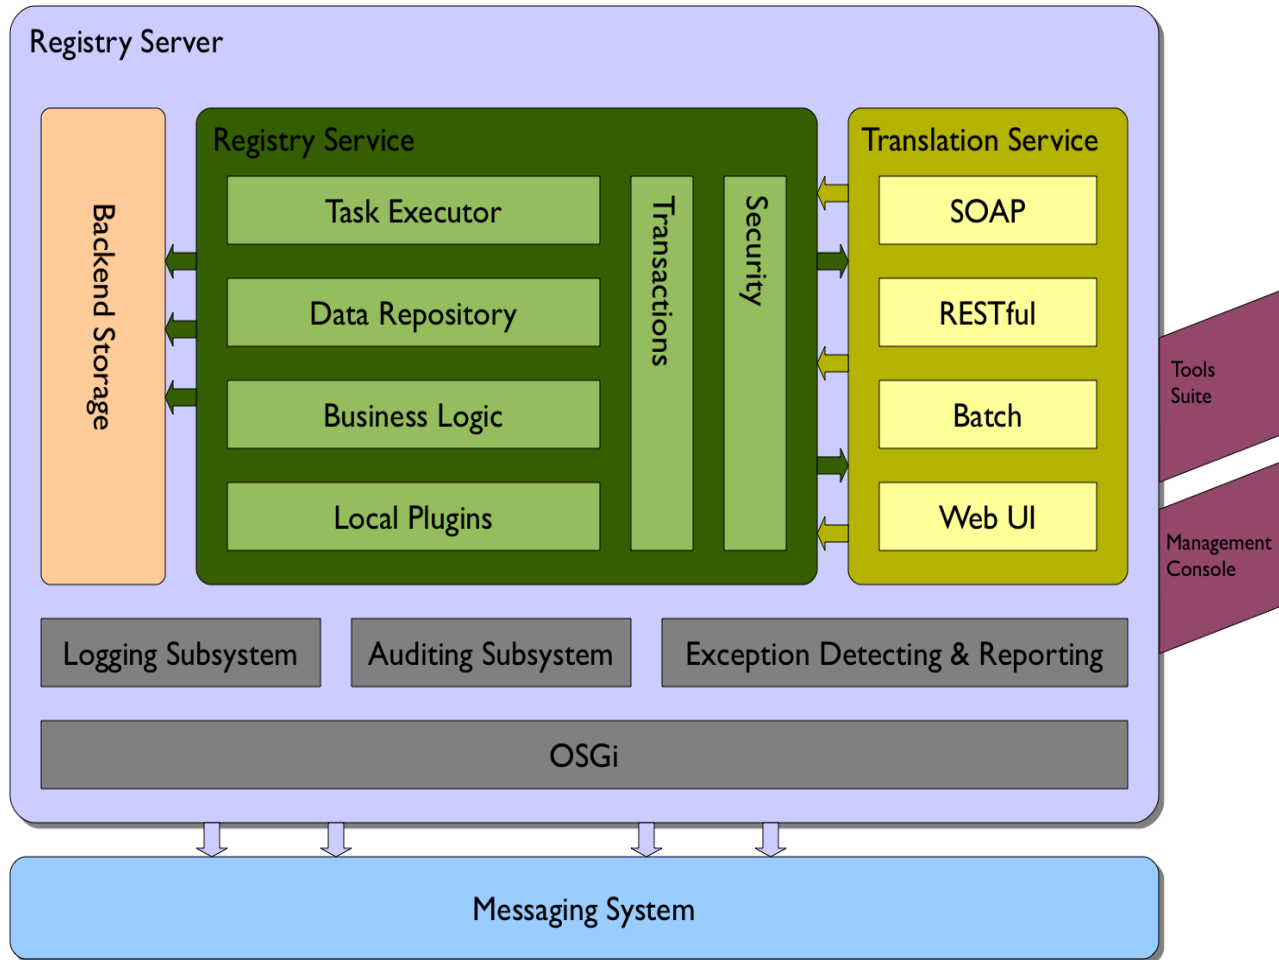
Registry Server

Backend Storage

Registry Service

Task Executor

Data Repository

Business Logic

Local Plugins

Transactions

Security

Translation Service

SOAP

RESTful

Batch

Web UI

Tools Suite

Management Console

Logging Subsystem

Auditing Subsystem

Exception Detecting & Reporting

OSGi

Messaging System